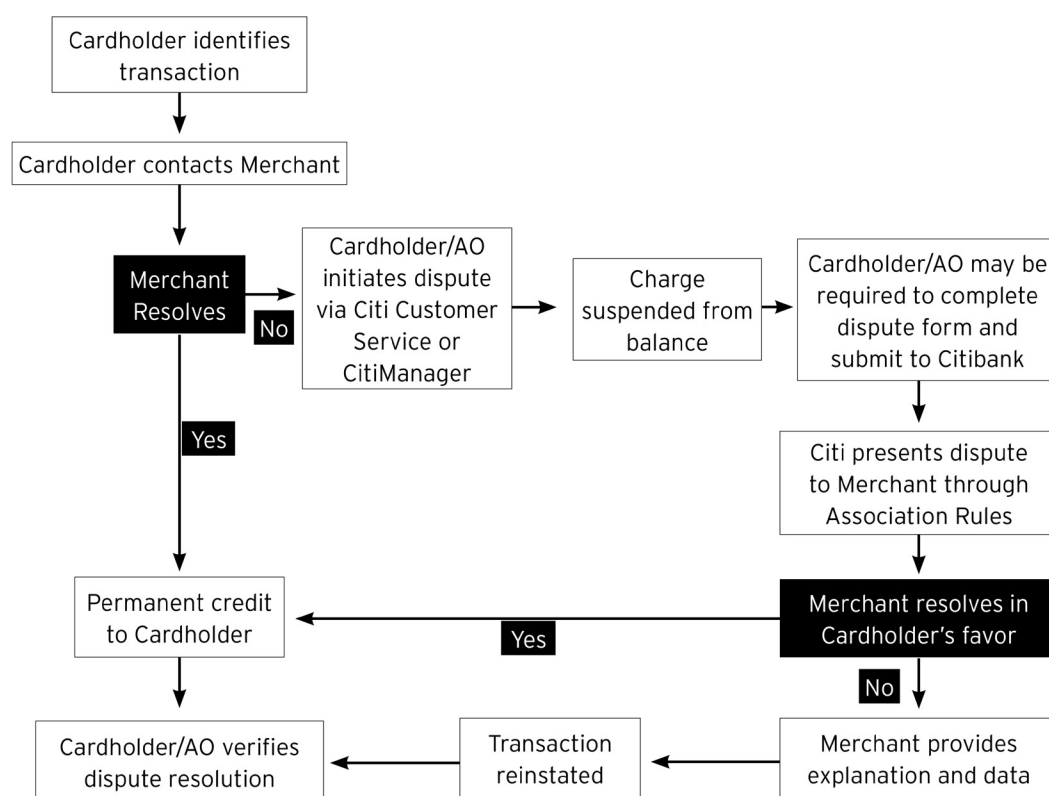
Cardholder identifies transaction

Cardholder contacts Merchant

Merchant Resolves

No

Cardholder/AO initiates dispute via Citi Customer Service or CitiManager

Charge suspended from balance

Cardholder/AO may be required to complete dispute form and submit to Citibank

Yes

Citi presents dispute to Merchant through Association Rules

Permanent credit to Cardholder

Yes

Merchant resolves in Cardholder's favor

No

Cardholder/AO verifies dispute resolution

Transaction reinstated

Merchant provides explanation and data